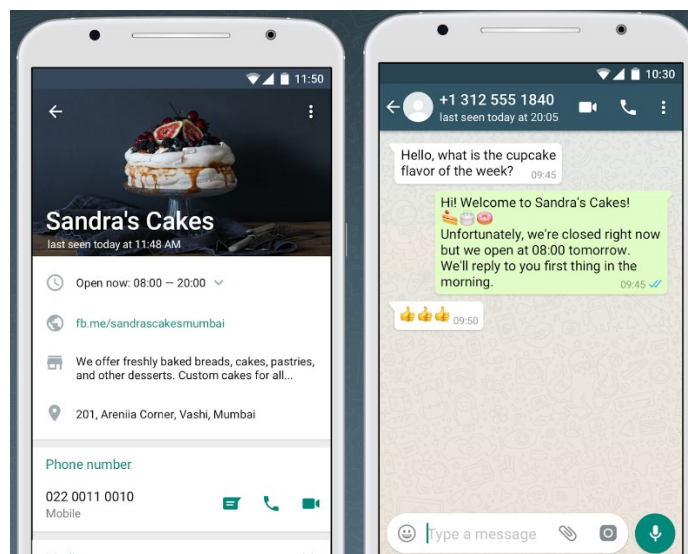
11:50

Sandra's Cakes
last seen today at 11:48 AM

Open now: 08:00 — 20:00

fb.me/sandrascakesmumbai

We offer freshly baked breads, cakes, pastries, and other desserts. Custom cakes for all...

201, Areniia Corner, Vashi, Mumbai

Phone number

022 0011 0010
Mobile

10:30

+1 312 555 1840
last seen today at 20:05

Hello, what is the cupcake flavor of the week? 09:45

Hi! Welcome to Sandra's Cakes! 🍰🎂🍩
Unfortunately, we're closed right now but we open at 08:00 tomorrow.
We'll reply to you first thing in the morning. 09:45

👍👍👍 09:50

Type a message